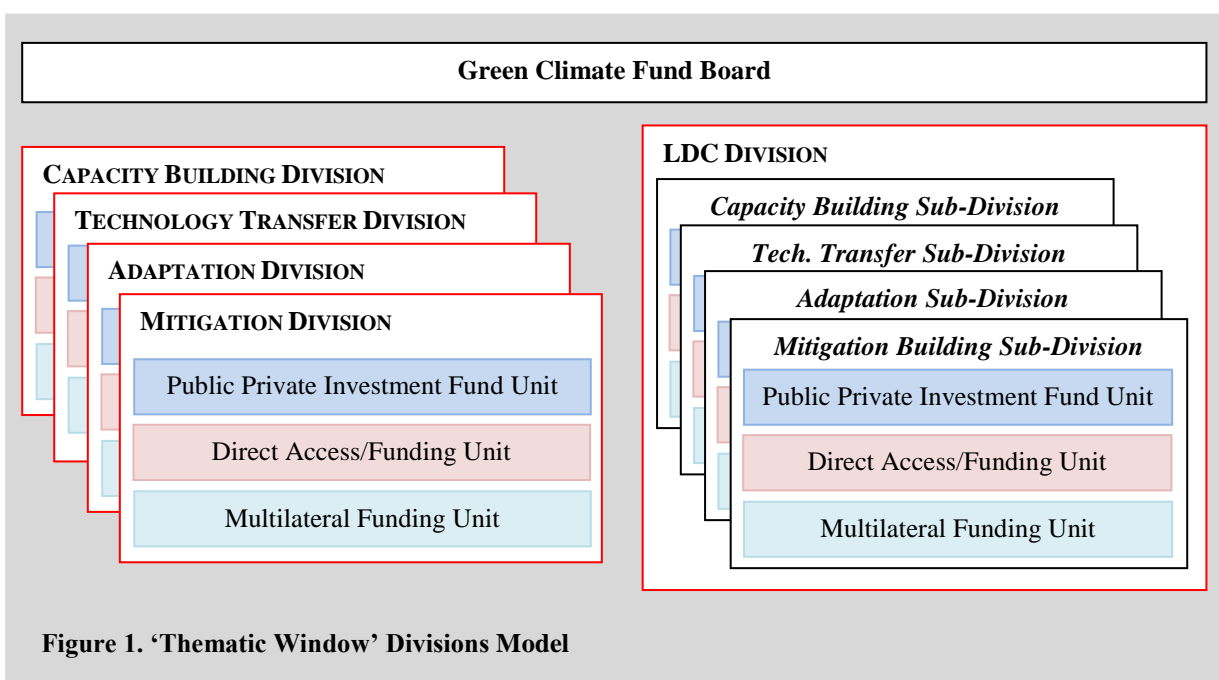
Green Climate Fund Board

CAPACITY BUILDING DIVISION

TECHNOLOGY TRANSFER DIVISION

ADAPTATION DIVISION

MITIGATION DIVISION

Public Private Investment Fund Unit

Direct Access/Funding Unit

Multilateral Funding Unit

LDC DIVISION

Capacity Building Sub-Division

Tech. Transfer Sub-Division

Adaptation Sub-Division

Mitigation Building Sub-Division

Public Private Investment Fund Unit

Direct Access/Funding Unit

Multilateral Funding Unit

Figure 1. 'Thematic Window' Divisions Model